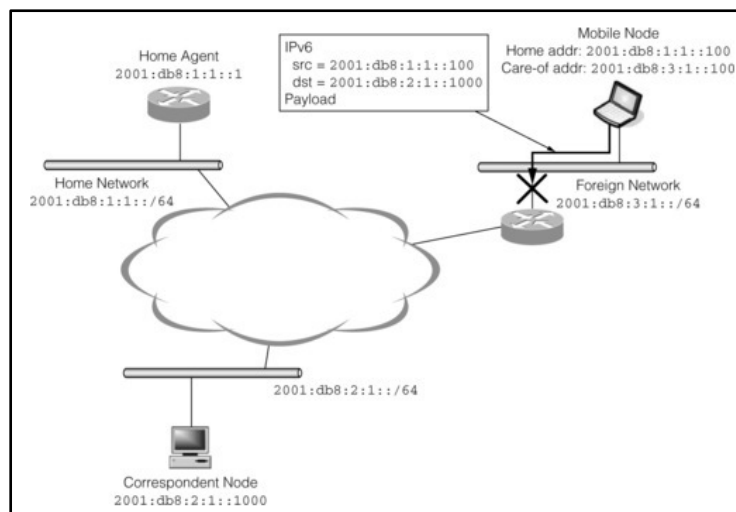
IPv6
src = 2001:db8:1:1::100
dst = 2001:db8:2:1::1000
Payload

Mobile Node
Home addr: 2001:db8:1:1::100
Care-of addr: 2001:db8:3:1::100

Home Agent
2001:db8:1:1::1

Home Network
2001:db8:1:1::/64

Foreign Network
2001:db8:3:1::/64

2001:db8:2:1::/64

Correspondent Node
2001:db8:2:1::1000